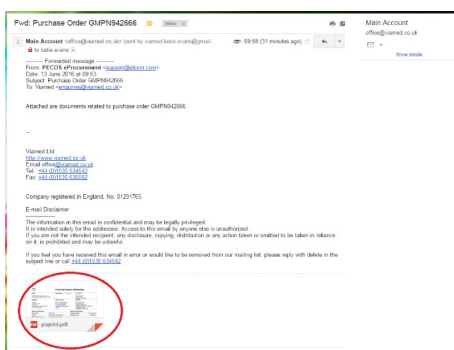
Fwd: Purchase Order GMPN942666

Inbox x

Main Account <office@viamed.co.uk> (sent by viamed.katie.evans@gmail...) 09:58 (31 minutes ago)

to katie.evans

---------- Forwarded message ----------
From: PECOS eProcurement <support@elcom.com>
Date: 13 June 2016 at 09:53
Subject: Purchase Order GMPN942666
To: Viamed <enquiries@viamed.co.uk>

Attached are documents related to purchase order GMPN942666

--

Viamed Ltd
http://www.viamed.co.uk
Email office@viamed.co.uk
Tel: +44 (0)1535 634542
Fax: +44 (0)1535 635582

Company registered in England, No. 01291765.

E-mail Disclaimer

The information in this email is confidential and may be legally privileged.
It is intended solely for the addressee. Access to this email by anyone else is unauthorized.
If you are not the intended recipient, any disclosure, copying, distribution or any action taken or omitted to be taken in reliance on it, is prohibited and may be unlawful.

If you feel you have received this email in error or would like to be removed from our mailing list, please reply with delete in the subject line or call +44 (0)1535 634542

poprint.pdf

Main Account
office@viamed.co.uk

Show details